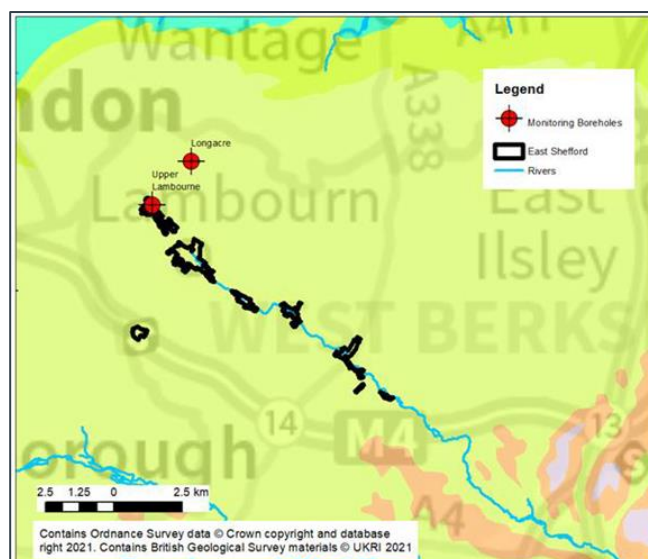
Wantage
A4
ndon
A338
Legend
Monitoring Boreholes
East Shefford
Rivers
Longacre
Upper Lambourne
Lambourn
East Ilsley
WEST BERKS
14
M4
13
orough
A4
2.5 1.25 0 2.5 km
Contains Ordnance Survey data © Crown copyright and database right 2021. Contains British Geological Survey materials © UKRI 2021